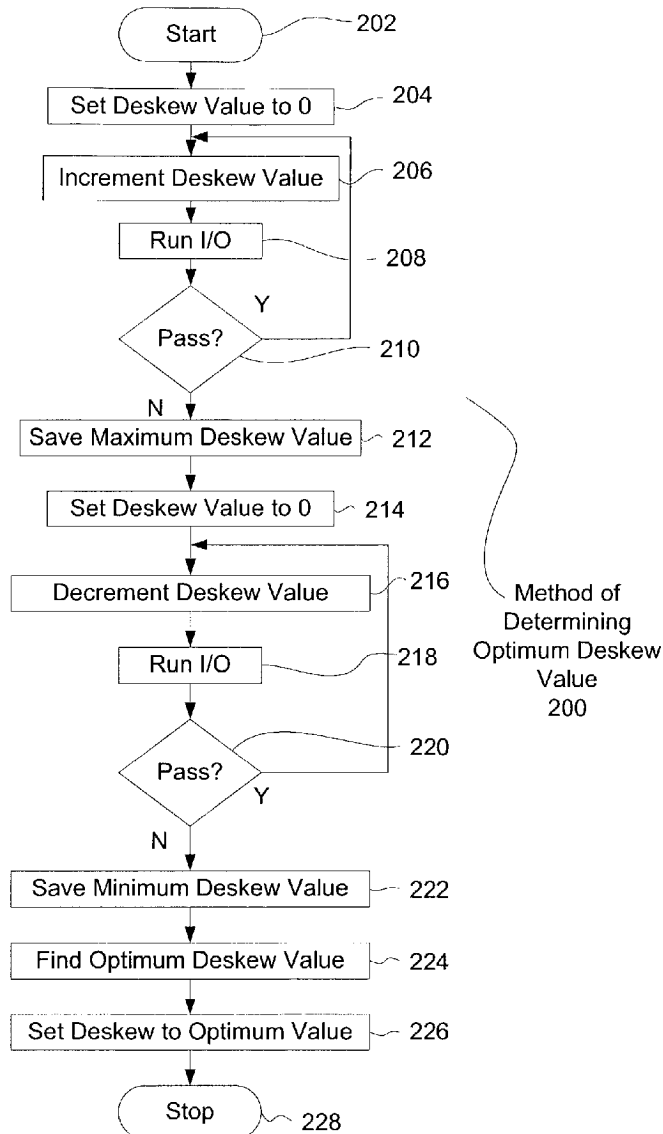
Start
202
Set Deskew Value to 0
204
Increment Deskew Value
206
Run I/O
208
Pass?
Y
210
N
Save Maximum Deskew Value
212
Set Deskew Value to 0
214
Decrement Deskew Value
216
Run I/O
218
Pass?
220
Y
N
Save Minimum Deskew Value
222
Find Optimum Deskew Value
224
Set Deskew to Optimum Value
226
Stop
228

Method of Determining Optimum Deskew Value
200